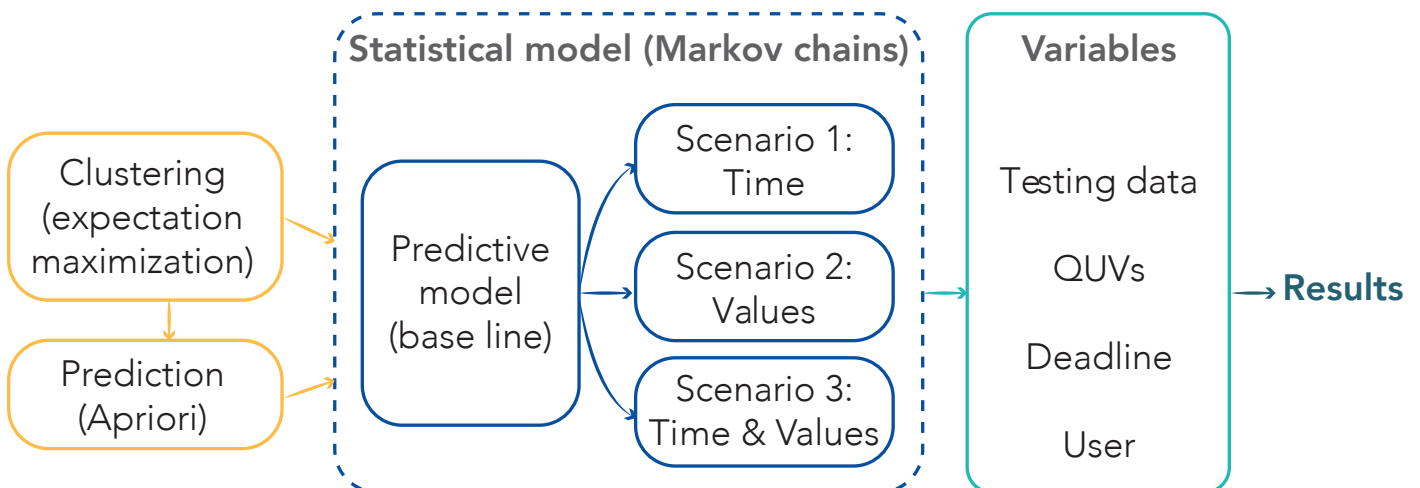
Clustering (expectation maximization)

Prediction (Apriori)

Statistical model (Markov chains)

Predictive model (base line)

Scenario 1: Time

Scenario 2: Values

Scenario 3: Time & Values

Variables

Testing data

QUVs

Deadline

User

Results